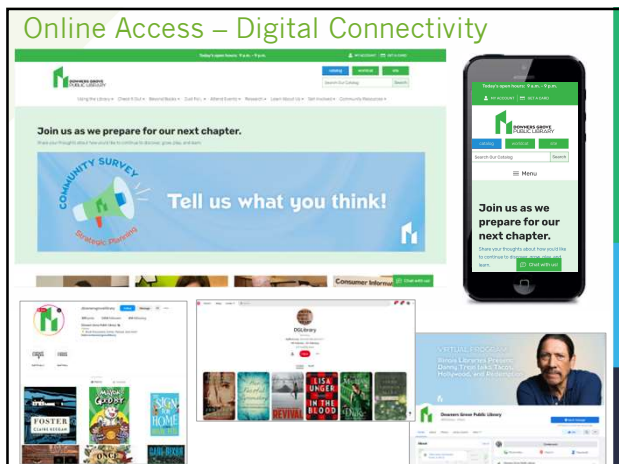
Online Access – Digital Connectivity

Today's open hours: 9 a.m. - 9 p.m.

MY ACCOUNT GET A CARD

DOWNERS GROVE PUBLIC LIBRARY

catalog events site

Search Our Catalog Search

Using the Library Check It Out Beyond Books Cool For... Attend Events Research Learn About Us Get Involved Community Resources

Join us as we prepare for our next chapter.

Share your thoughts about how you'd like to continue to discover, grow, play, and learn.

COMMUNITY SURVEY

Tell us what you think!

Strategic Planning

Consumer Inform

Chat with us!

Today's open hours: 9 a.m. - 9 p.m.

MY ACCOUNT GET A CARD

DOWNERS GROVE PUBLIC LIBRARY

catalog events site

Search Our Catalog Search

Menu

Join us as we prepare for our next chapter.

Share your thoughts about how you'd like to continue to discover, grow, play, and learn.

Chat with us!

downersgrovelibrary

DGLibrary

LISA UNGER IN THE BLOOD

DEVIAL

FOSTER CLAIRE KEEGAN

SIGN FOR HOME

GHOST

VIRTUAL PROGRAM

Illinois Libraries Present: Danny Trejo talks Tacos, Hollywood, and Redemption

Downers Grove Public Library